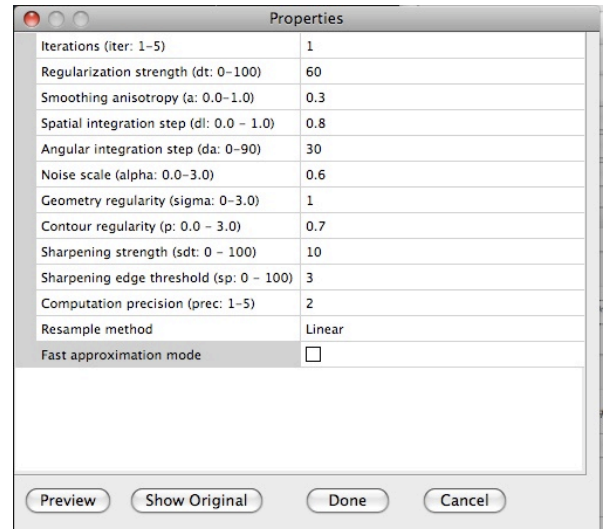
Properties

| | |
|---|---|
| Iterations (iter: 1-5) | 1 |
| Regularization strength (dt: 0-100) | 60 |
| Smoothing anisotropy (a: 0.0-1.0) | 0.3 |
| Spatial integration step (dl: 0.0 - 1.0) | 0.8 |
| Angular integration step (da: 0-90) | 30 |
| Noise scale (alpha: 0.0-3.0) | 0.6 |
| Geometry regularity (sigma: 0-3.0) | 1 |
| Contour regularity (p: 0.0 - 3.0) | 0.7 |
| Sharpening strength (sdt: 0 - 100) | 10 |
| Sharpening edge threshold (sp: 0 - 100) | 3 |
| Computation precision (prec: 1-5) | 2 |
| Resample method | Linear |
| Fast approximation mode | ☐ |

Preview Show Original Done Cancel